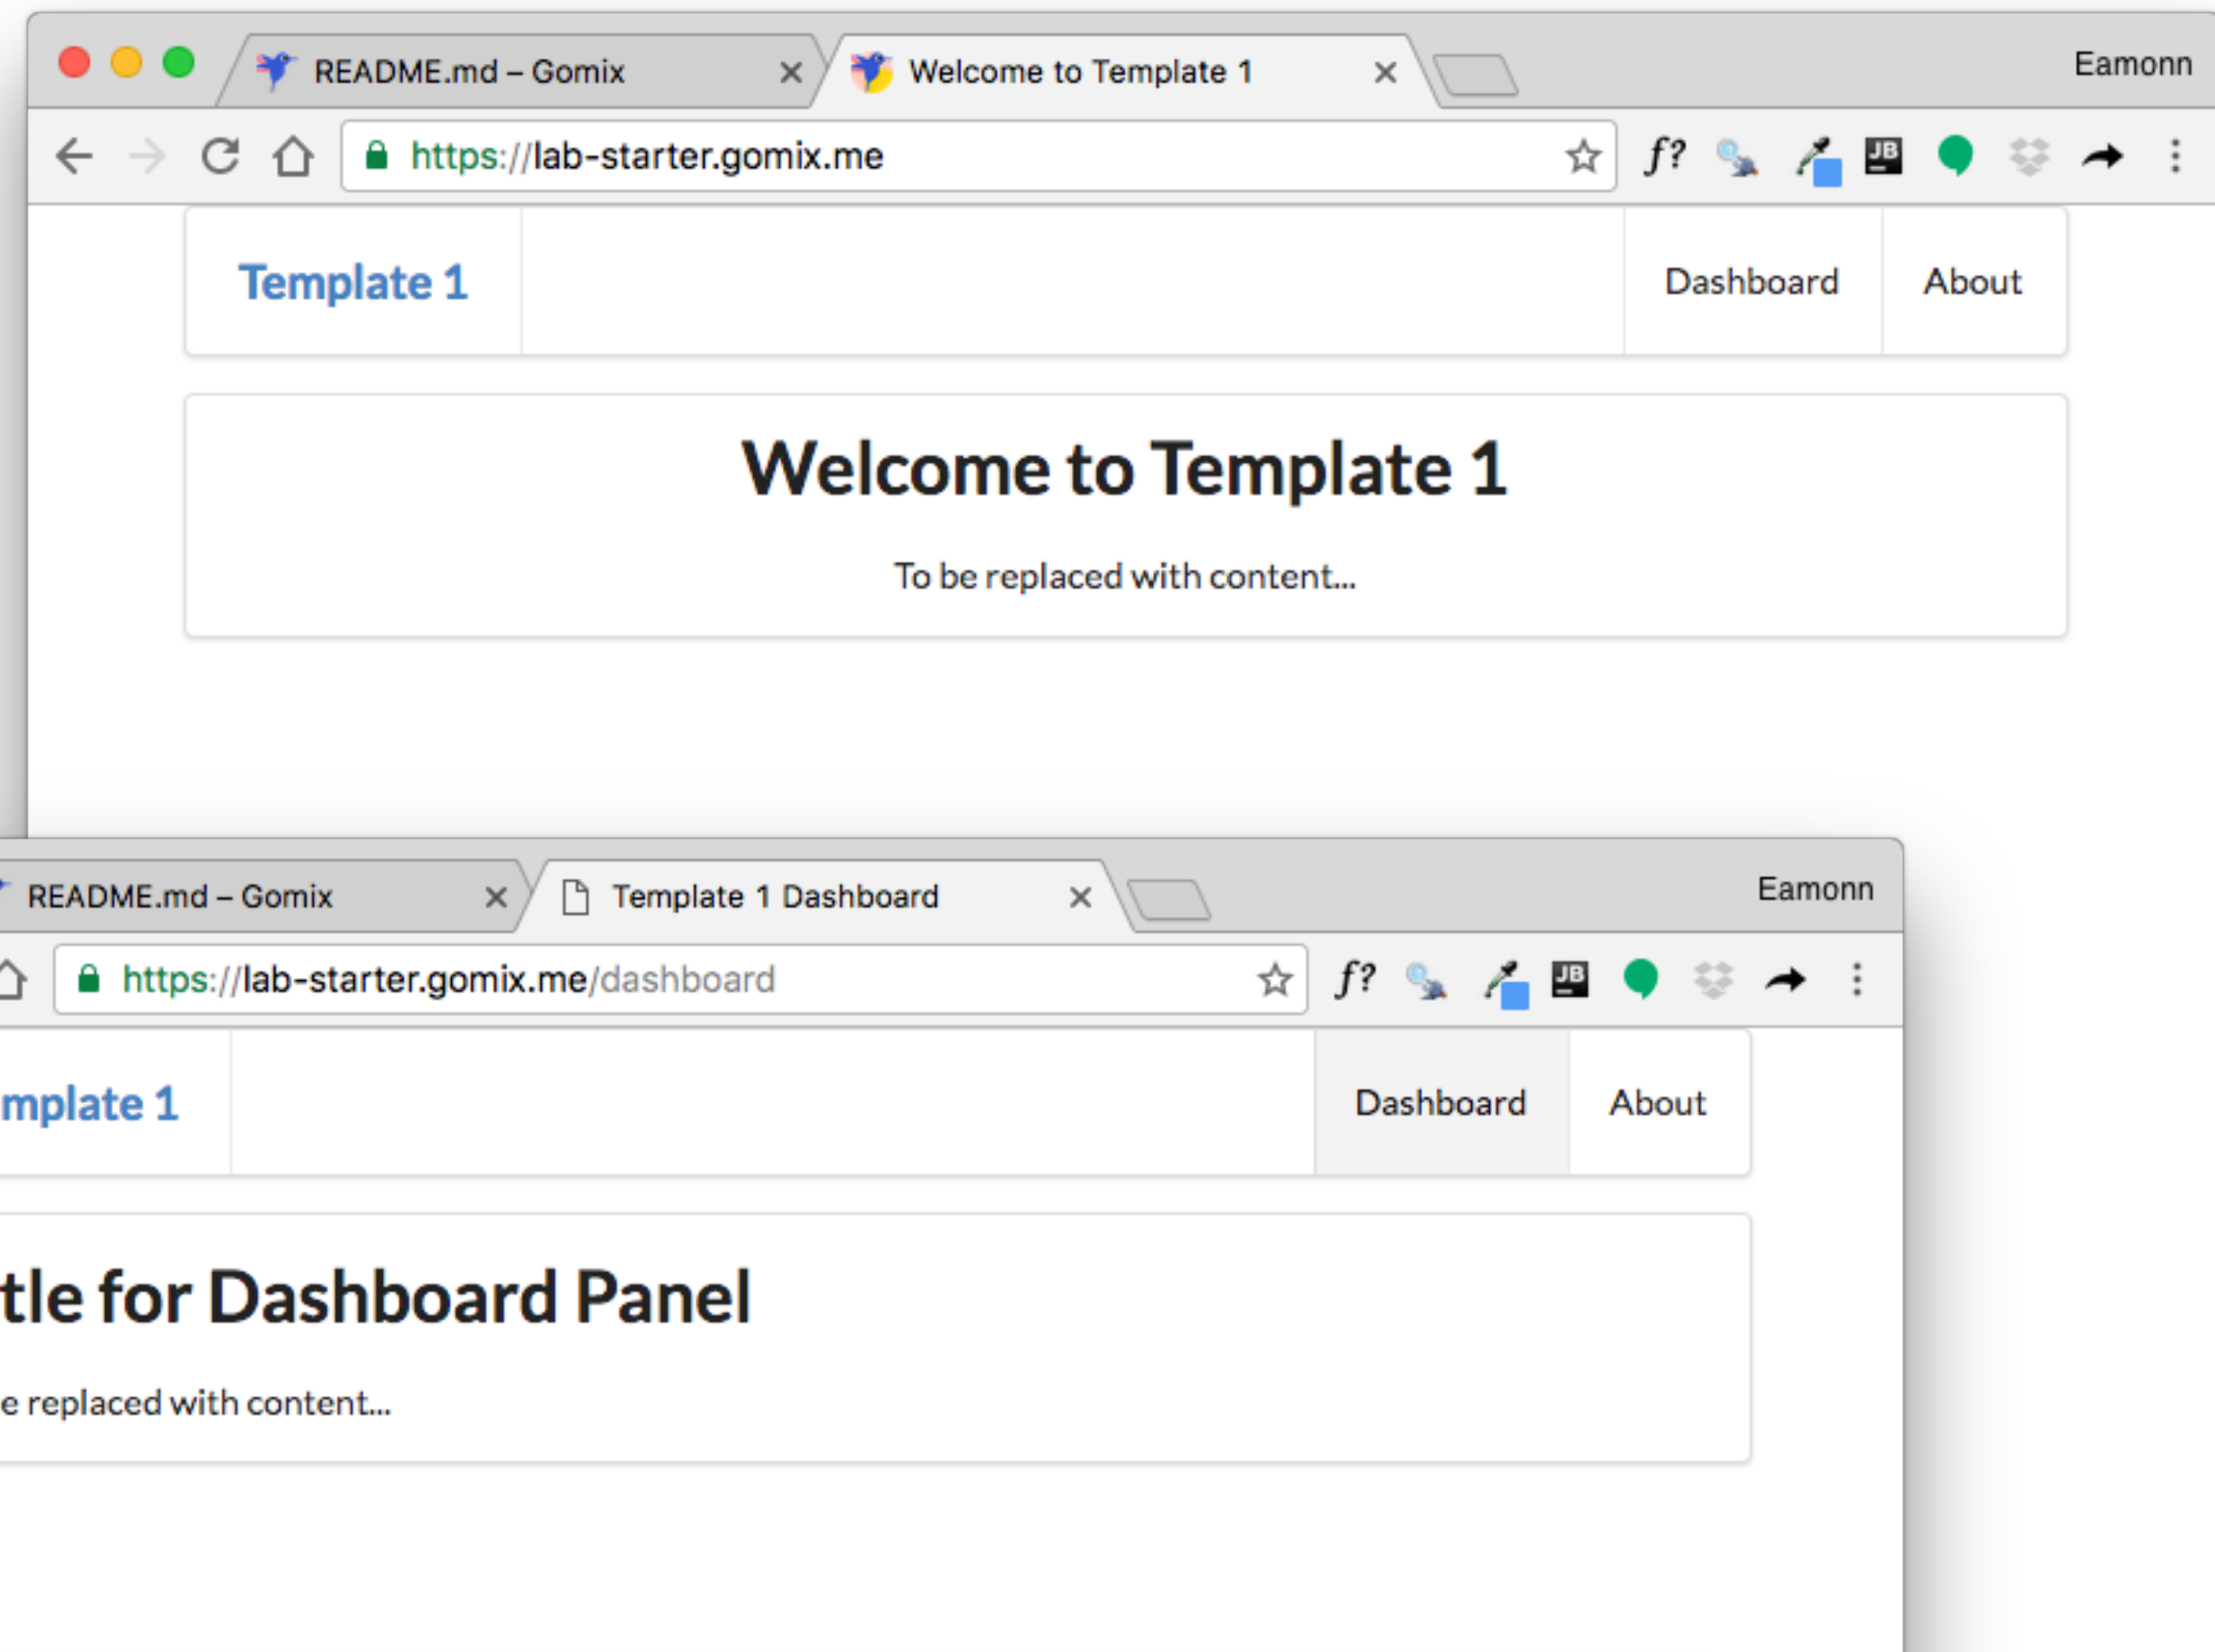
README.md – Gomix ×
Welcome to Template 1 ×
Eamonn

https://lab-starter.gomix.me

f?

Template 1

Dashboard

About

Welcome to Template 1

To be replaced with content...

README.md – Gomix ×
Template 1 Dashboard ×
Eamonn

https://lab-starter.gomix.me/dashboard

f?

mplate 1

Dashboard

About

tle for Dashboard Panel

e replaced with content...